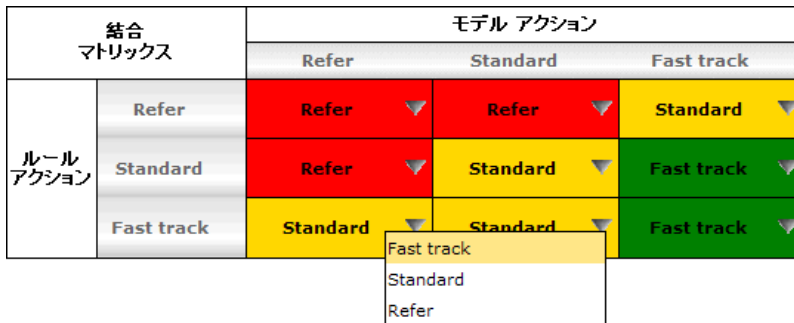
| 結合 マトリックス | | モデル アクション | | |
|---|---|---|---|---|
| | | Refer | Standard | Fast track |
| ルール アクション | Refer | Refer | Refer | Standard |
| | Standard | Refer | Standard | Fast track |
| | Fast track | Standard | Standard | Fast track |

Fast track
Standard
Refer